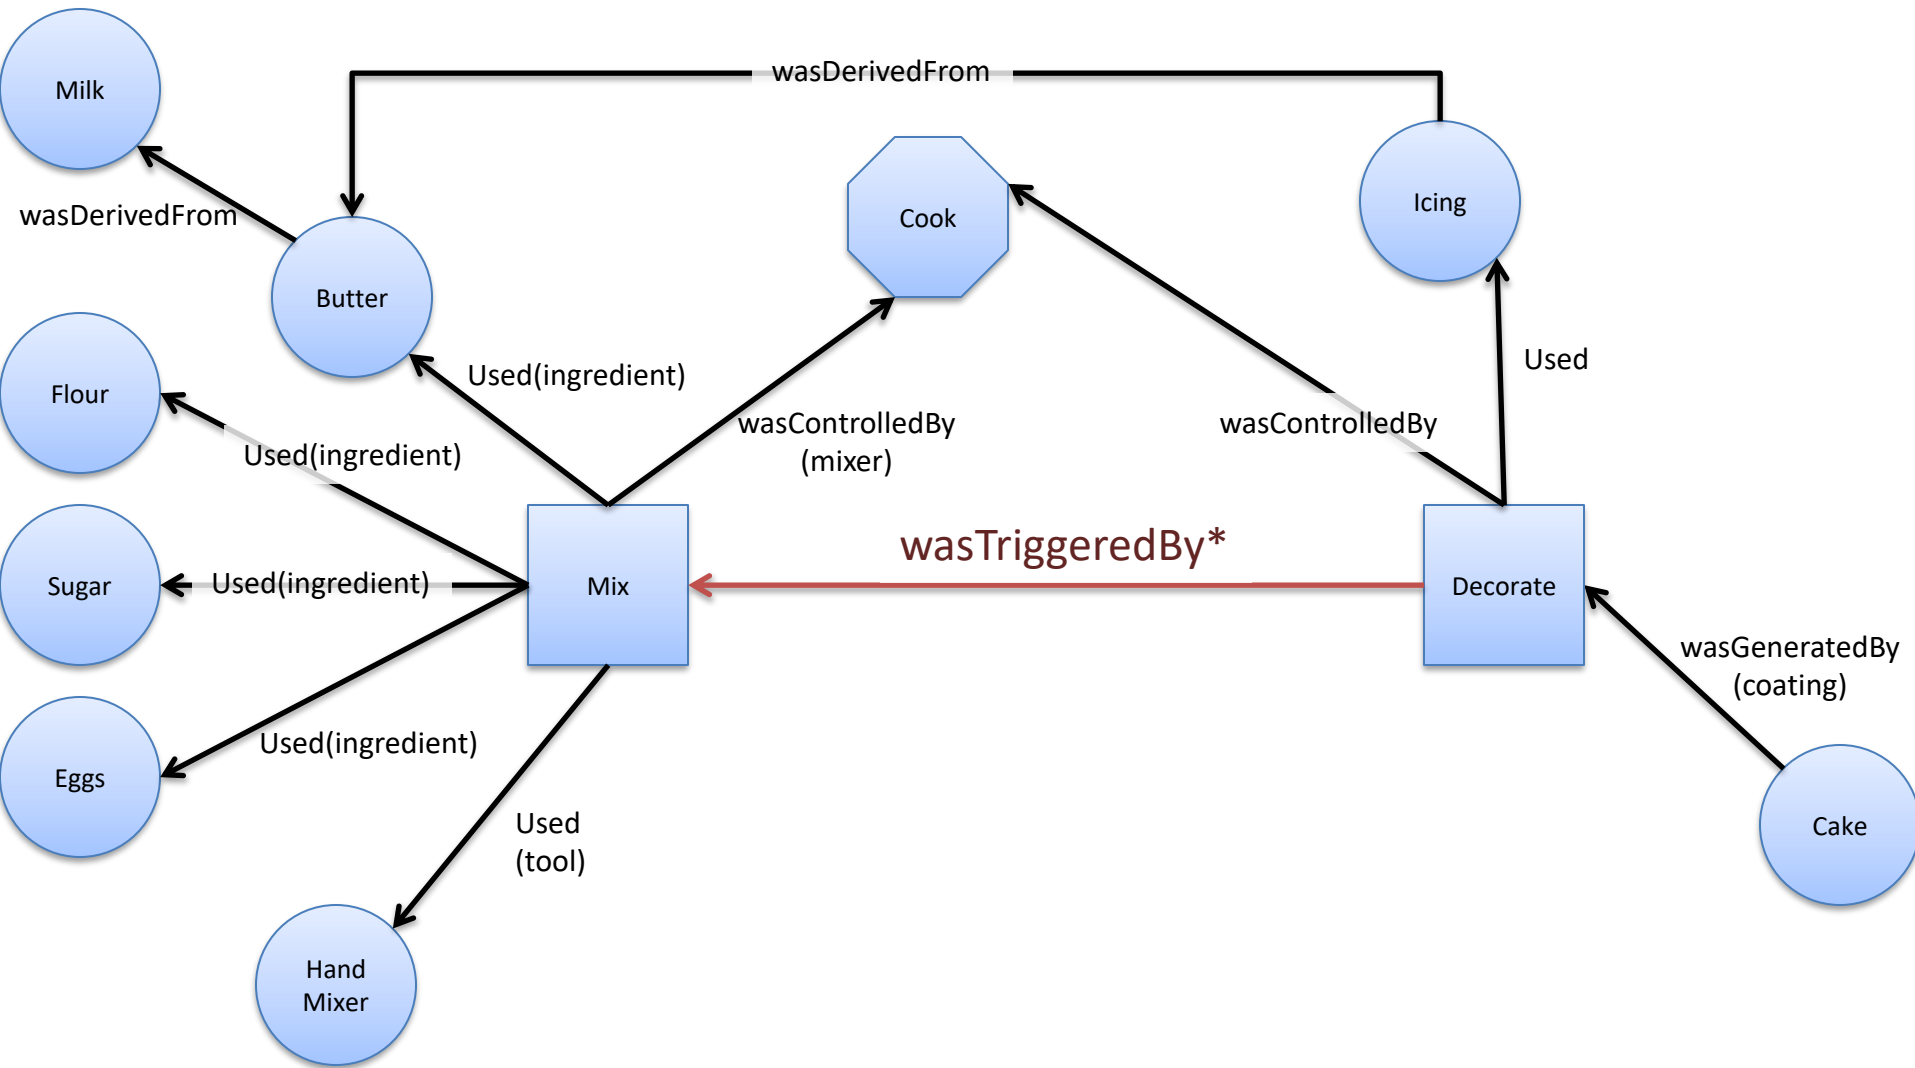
Milk

wasDerivedFrom

Cook

Icing

wasDerivedFrom

Butter

Used(ingredient)

Used

Flour

Used(ingredient)

wasControlledBy
(mixer)

wasControlledBy

wasTriggeredBy*

Sugar

Used(ingredient)

Mix

Decorate

wasGeneratedBy
(coating)

Eggs

Used(ingredient)

Used
(tool)

Cake

Hand
Mixer